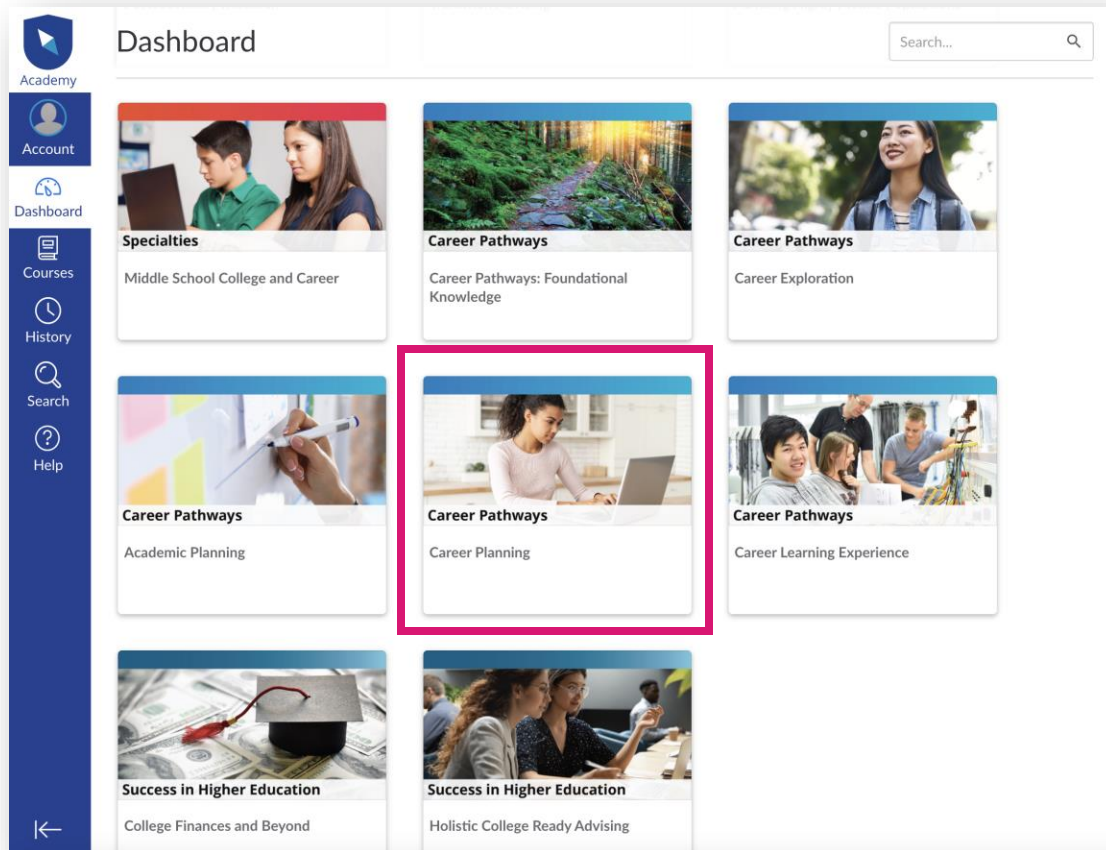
Academy

Account

Dashboard

Courses

History

Search

Help

Dashboard

Search...

Specialties

Middle School College and Career

Career Pathways

Career Pathways: Foundational Knowledge

Career Pathways

Career Exploration

Career Pathways

Academic Planning

Career Pathways

Career Planning

Career Pathways

Career Learning Experience

Success in Higher Education

College Finances and Beyond

Success in Higher Education

Holistic College Ready Advising